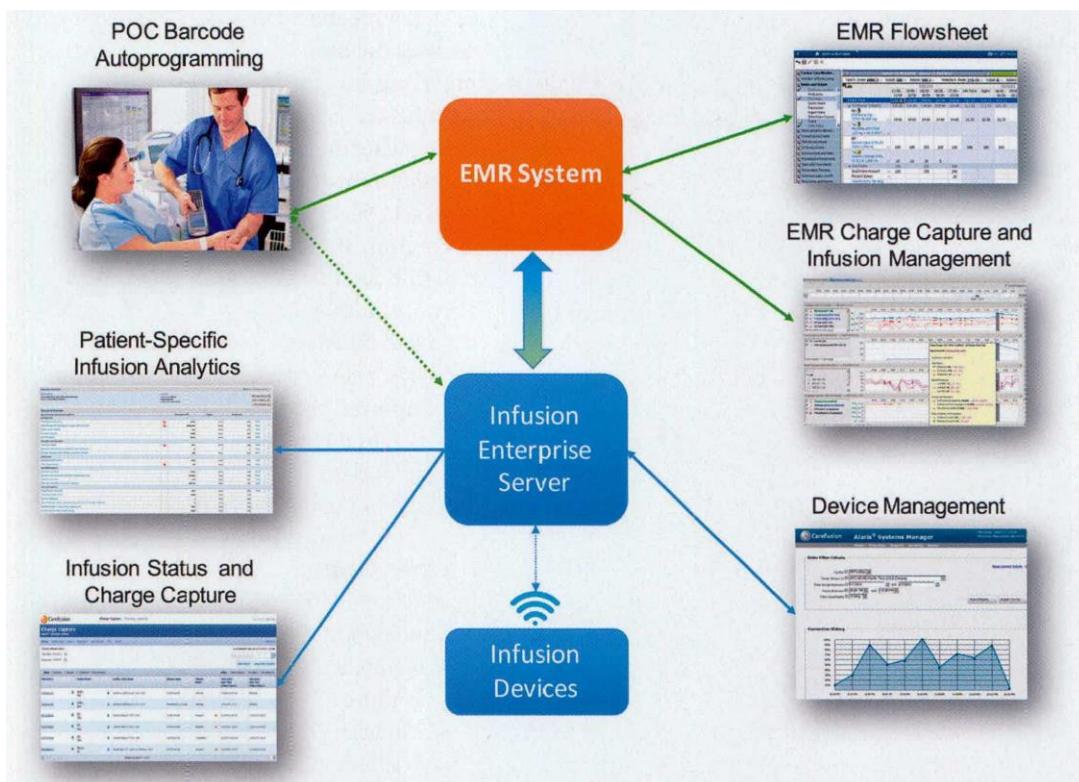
POC Barcode Autoprogramming

EMR System

EMR Flowsheet

EMR Charge Capture and Infusion Management

Patient-Specific Infusion Analytics

Infusion Enterprise Server

Device Management

CareFusion Alaris® Systems Manager

Infusion Status and Charge Capture

CareFusion

Charge Capture

Infusion Devices